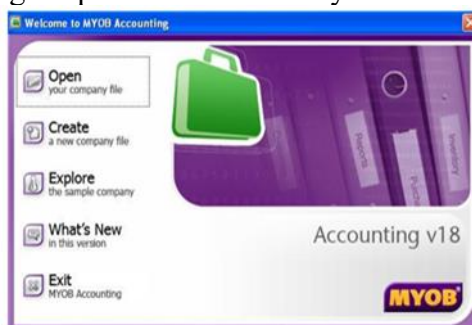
Welcome to MYOB Accounting

Open
your company file

Create
a new company file

Explore
the sample company

What's New
in this version

Exit
MYOB Accounting

Reports

Purchases

Inventory

Accounting v18

MYOB